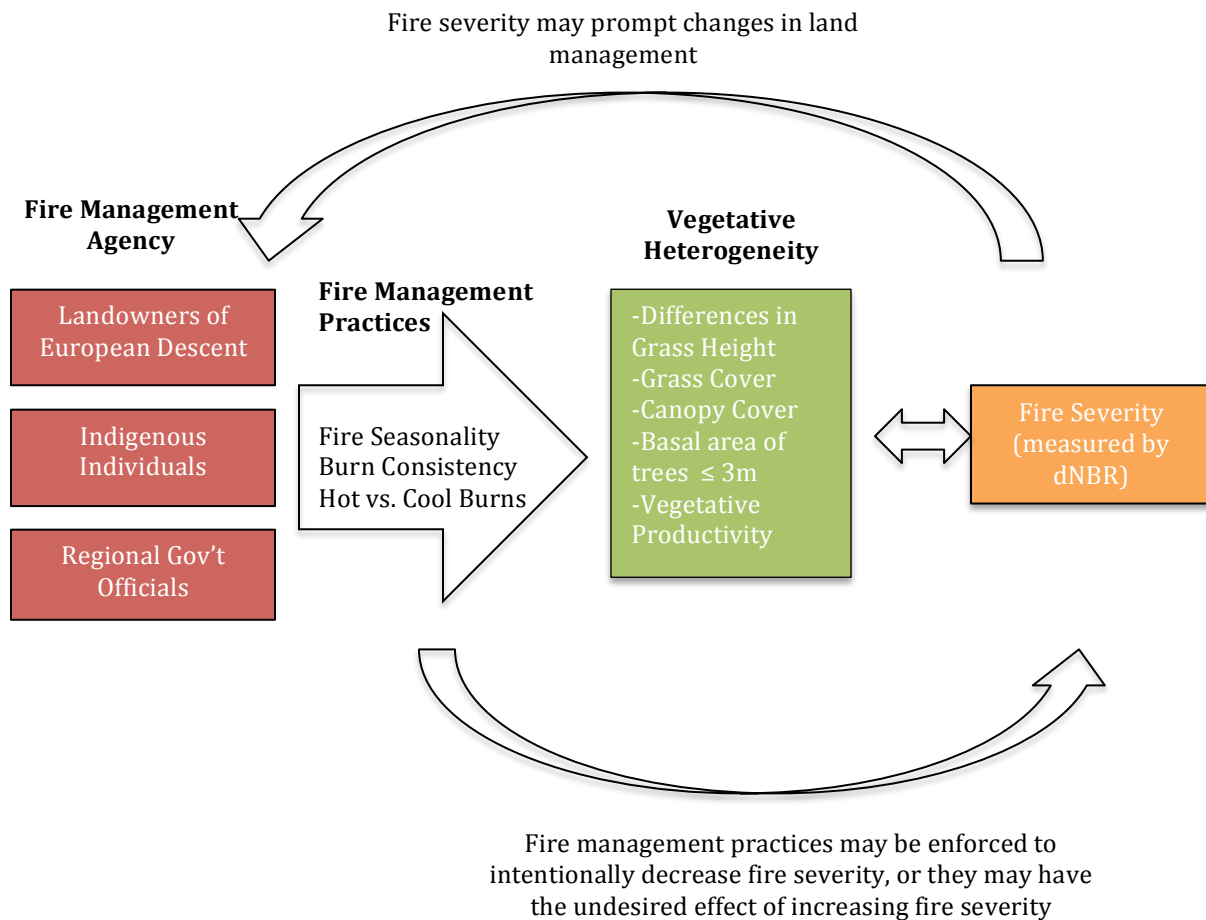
Fire severity may prompt changes in land management

Fire Management Agency

Landowners of European Descent

Indigenous Individuals

Regional Gov't Officials

Fire Management Practices

Fire Seasonality
Burn Consistency
Hot vs. Cool Burns

Vegetative Heterogeneity

-Differences in Grass Height
-Grass Cover
-Canopy Cover
-Basal area of trees $\leq$ 3m
-Vegetative Productivity

Fire Severity (measured by dNBR)

Fire management practices may be enforced to intentionally decrease fire severity, or they may have the undesired effect of increasing fire severity